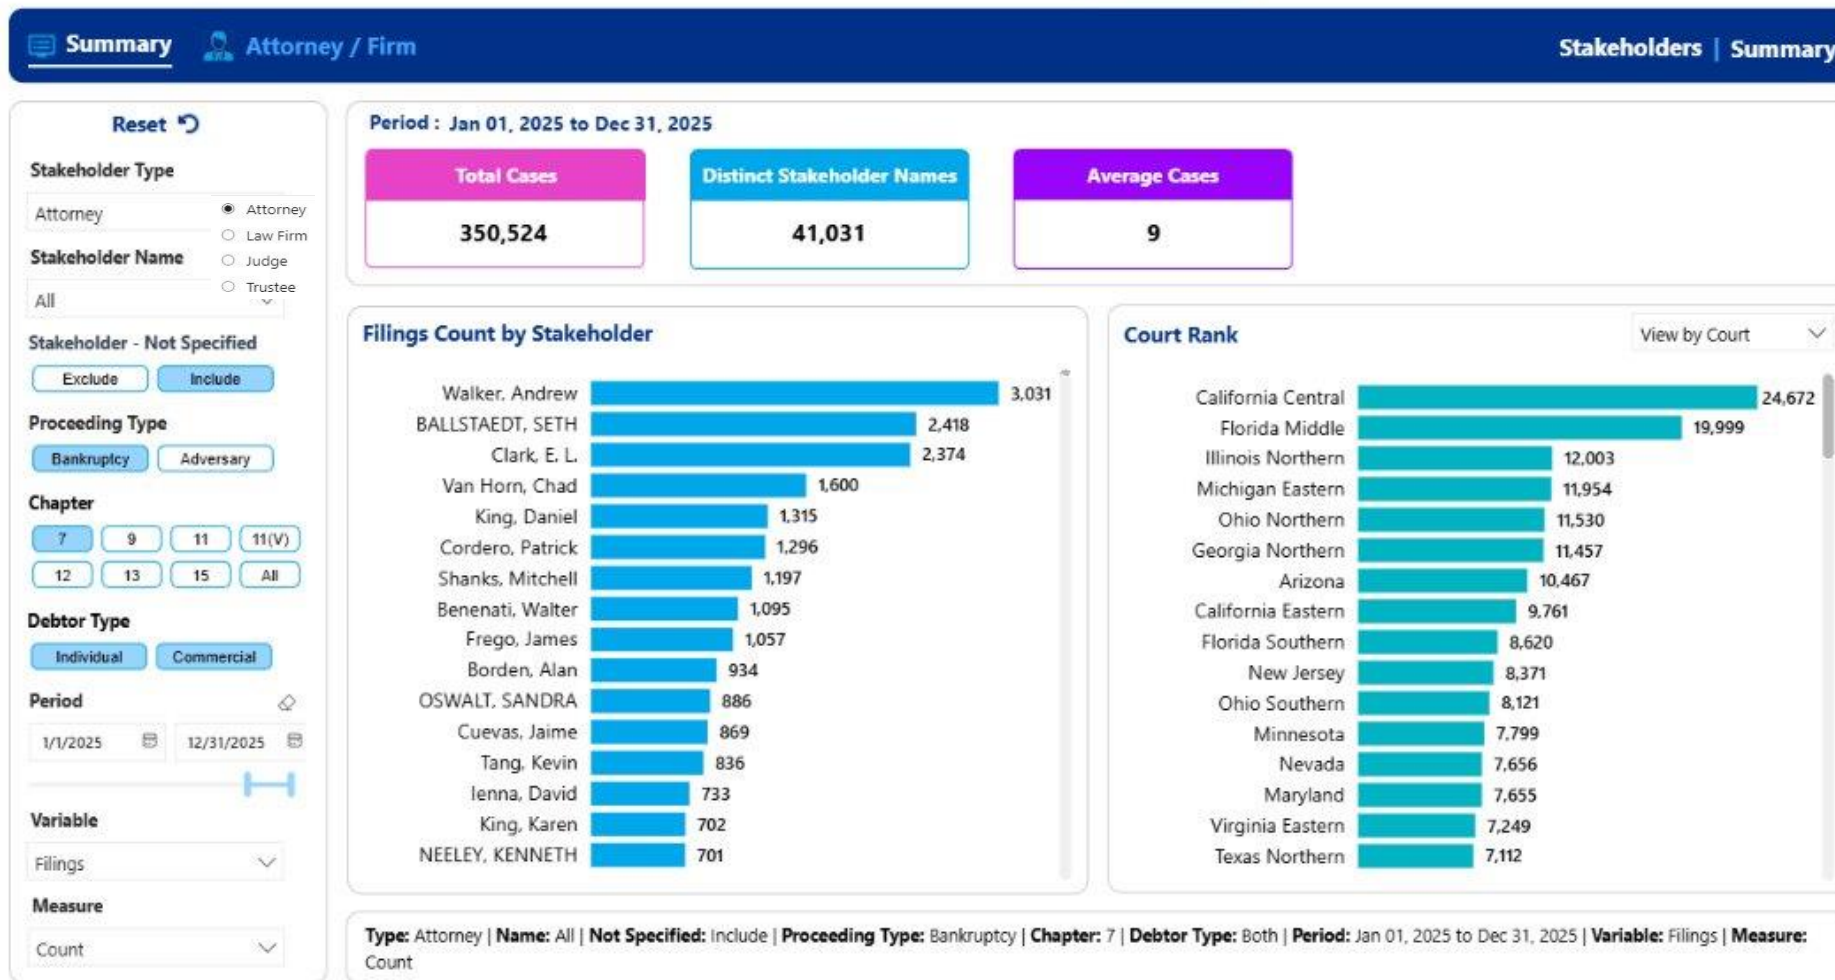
Summary Attorney / Firm Stakeholders | Summary

Reset

Stakeholder Type

Attorney

Attorney
Law Firm
Judge
Trustee

Stakeholder Name

All

Stakeholder - Not Specified

Exclude Include

Proceeding Type

Bankruptcy Adversary

Chapter

7 9 11 11(V)
12 13 15 All

Debtor Type

Individual Commercial

Period

1/1/2025 12/31/2025

Variable

Filings

Measure

Count

Period : Jan 01, 2025 to Dec 31, 2025

| Total Cases | Distinct Stakeholder Names | Average Cases |
|---|---|---|
| 350,524 | 41,031 | 9 |

Filings Count by Stakeholder

| Stakeholder | Count |
|---|---|
| Walker, Andrew | 3,031 |
| BALLSTAEDT, SETH | 2,418 |
| Clark, E. L. | 2,374 |
| Van Horn, Chad | 1,600 |
| King, Daniel | 1,315 |
| Cordero, Patrick | 1,296 |
| Shanks, Mitchell | 1,197 |
| Benenati, Walter | 1,095 |
| Frego, James | 1,057 |
| Borden, Alan | 934 |
| OSWALT, SANDRA | 886 |
| Cuevas, Jaime | 869 |
| Tang, Kevin | 836 |
| Ienna, David | 733 |
| King, Karen | 702 |
| NEELEY, KENNETH | 701 |

Court Rank

View by Court

| Court | Count |
|---|---|
| California Central | 24,672 |
| Florida Middle | 19,999 |
| Illinois Northern | 12,003 |
| Michigan Eastern | 11,954 |
| Ohio Northern | 11,530 |
| Georgia Northern | 11,457 |
| Arizona | 10,467 |
| California Eastern | 9,761 |
| Florida Southern | 8,620 |
| New Jersey | 8,371 |
| Ohio Southern | 8,121 |
| Minnesota | 7,799 |
| Nevada | 7,656 |
| Maryland | 7,655 |
| Virginia Eastern | 7,249 |
| Texas Northern | 7,112 |

Type: Attorney | Name: All | Not Specified: Include | Proceeding Type: Bankruptcy | Chapter: 7 | Debtor Type: Both | Period: Jan 01, 2025 to Dec 31, 2025 | Variable: Filings | Measure: Count